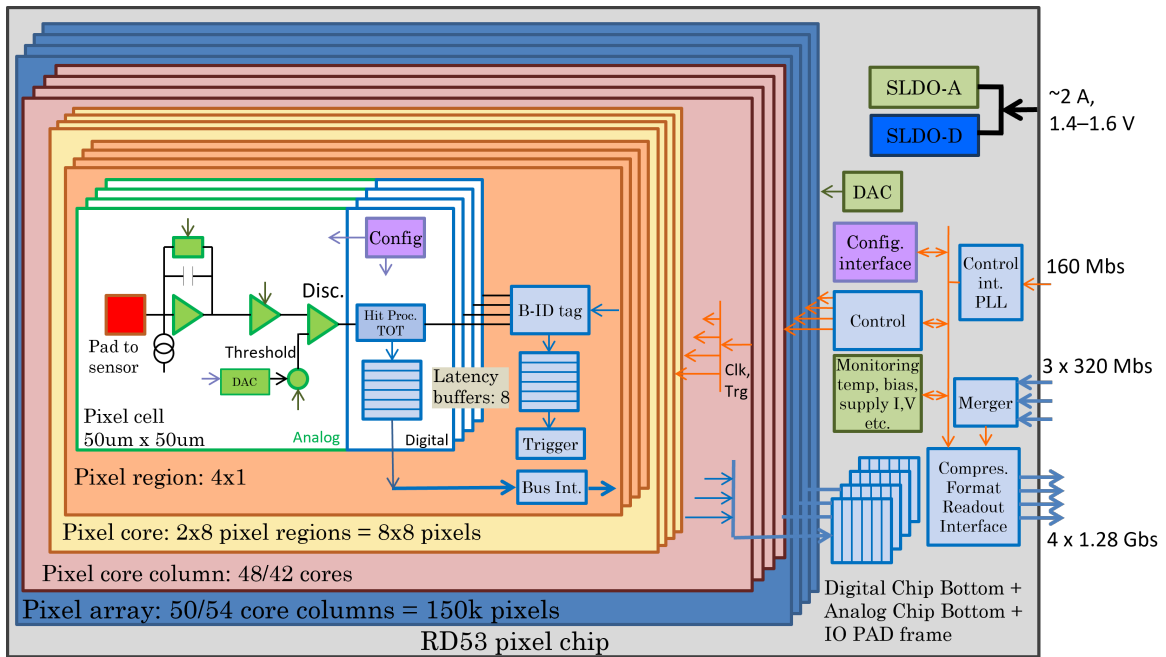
SLDO-A

SLDO-D

~2 A, 1.4–1.6 V

DAC

Config. interface

Control int. PLL

160 Mbs

Control

Monitoring temp, bias, supply I,V etc.

Merger

3 x 320 Mbs

Compres. Format Readout Interface

4 x 1.28 Gbs

Config

Disc.

Hit Proc. TOT

B-ID tag

Pad to sensor

Threshold

DAC

Latency buffers: 8

Clk, Trg

Pixel cell 50um x 50um

Analog

Digital

Trigger

Bus Int.

Pixel region: 4x1

Pixel core: 2x8 pixel regions = 8x8 pixels

Pixel core column: 48/42 cores

Pixel array: 50/54 core columns = 150k pixels

Digital Chip Bottom + Analog Chip Bottom + IO PAD frame

RD53 pixel chip